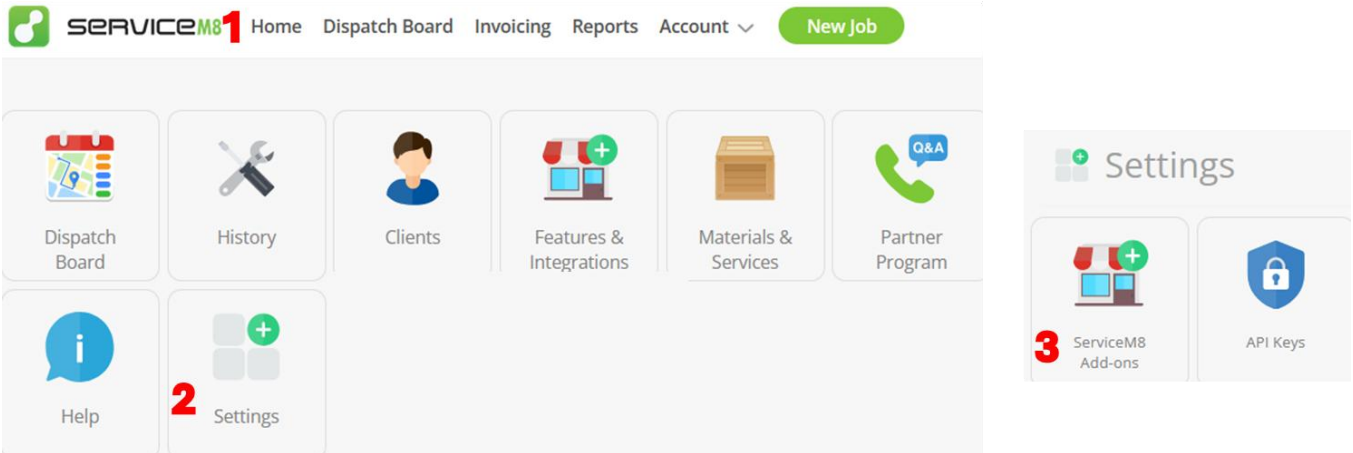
SERVICEM8 1 Home Dispatch Board Invoicing Reports Account New Job

Dispatch Board

History

Clients

Features & Integrations

Materials & Services

Q&A

Partner Program

Help

2 Settings

Settings

ServiceM8 Add-ons

3

API Keys